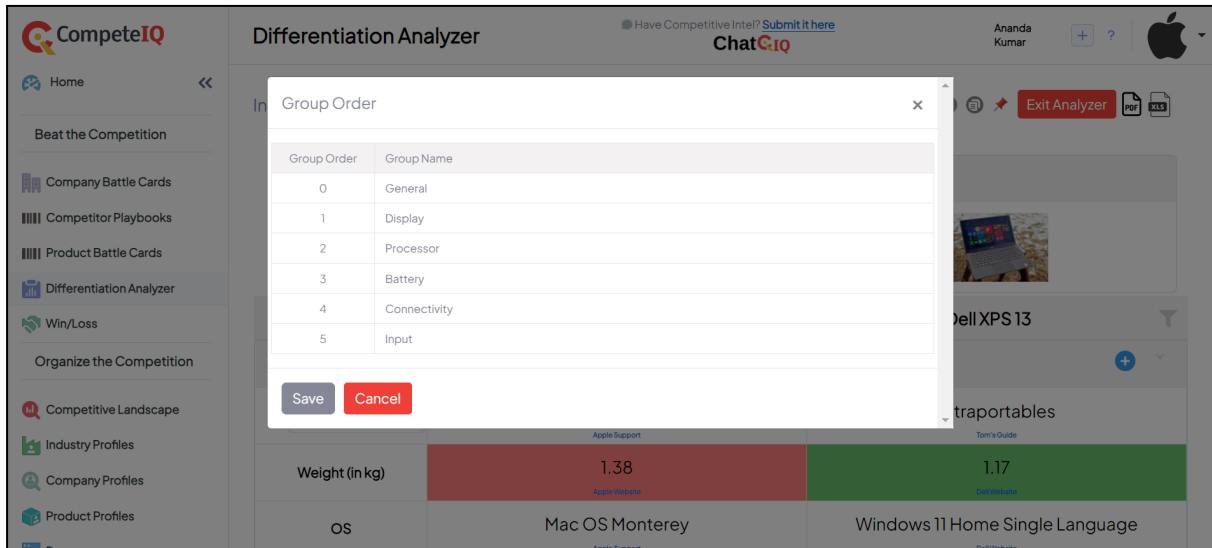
CompeteIQ

Differentiation Analyzer

Have Competitive Intel? Submit it here
ChatCIQ

Ananda Kumar

+ ?

Home

Beat the Competition

Company Battle Cards

Competitor Playbooks

Product Battle Cards

Differentiation Analyzer

Win/Loss

Organize the Competition

Competitive Landscape

Industry Profiles

Company Profiles

Product Profiles

In

Exit Analyzer

Group Order ×

| Group Order | Group Name |
|---|---|
| 0 | General |
| 1 | Display |
| 2 | Processor |
| 3 | Battery |
| 4 | Connectivity |
| 5 | Input |

Save Cancel

Dell XPS 13

traportables

Apple Support

Tom's Guide

Weight (in kg)

1.38

Apple Website

1.17

Dell Website

OS

Mac OS Monterey

Windows 11 Home Single Language